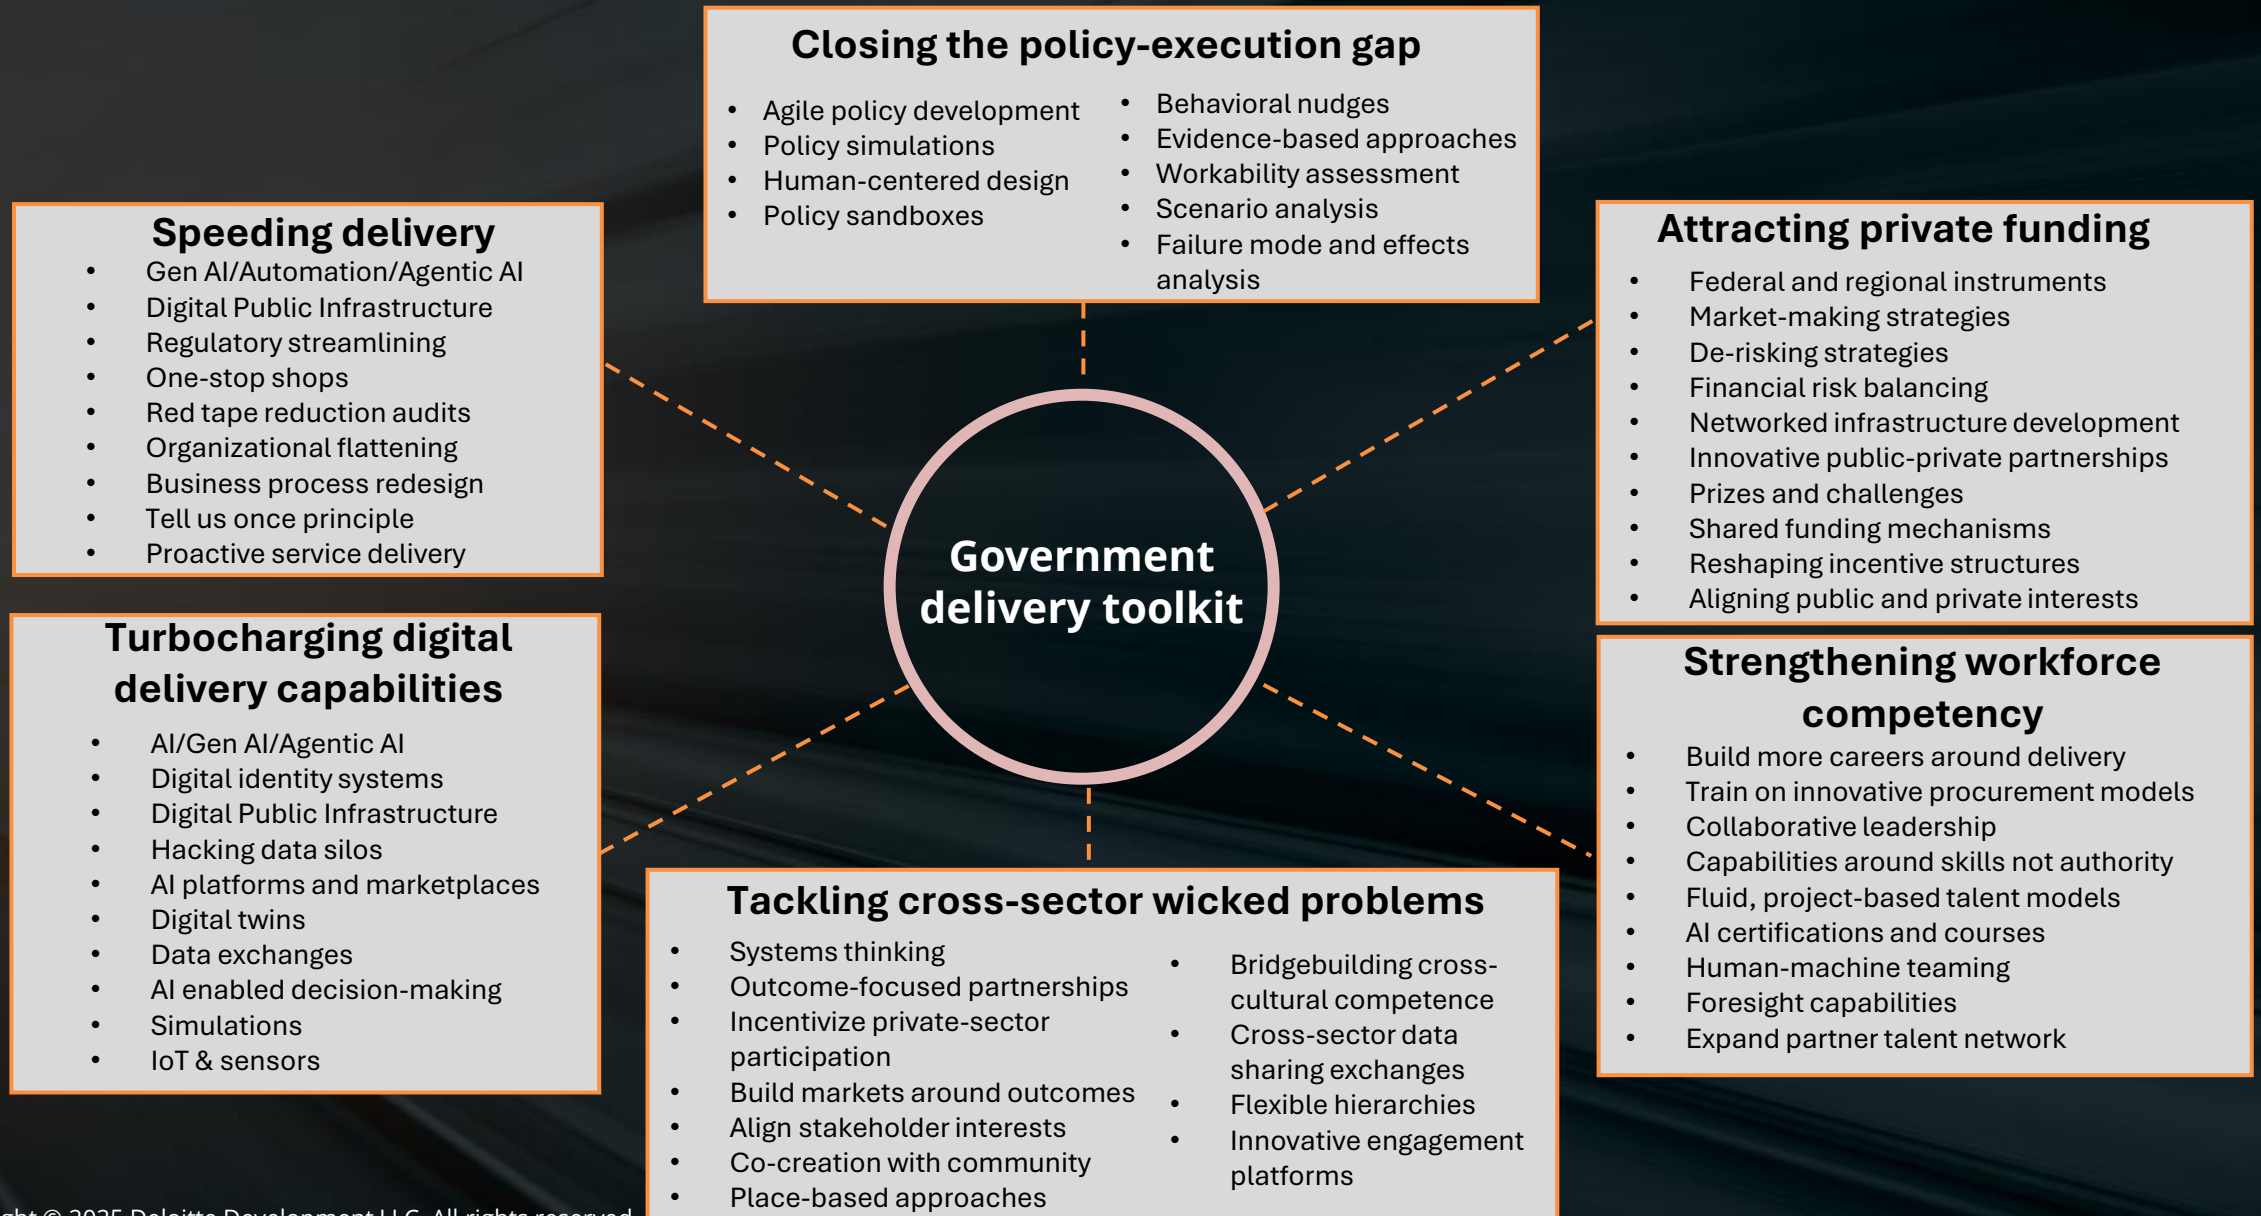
Closing the policy-execution gap

- Agile policy development
- Policy simulations
- Human-centered design
- Policy sandboxes

- Behavioral nudges
- Evidence-based approaches
- Workability assessment
- Scenario analysis
- Failure mode and effects analysis

Speeding delivery

- Gen AI/Automation/Agentic AI
- Digital Public Infrastructure
- Regulatory streamlining
- One-stop shops
- Red tape reduction audits
- Organizational flattening
- Business process redesign
- Tell us once principle
- Proactive service delivery

Attracting private funding

- Federal and regional instruments
- Market-making strategies
- De-risking strategies
- Financial risk balancing
- Networked infrastructure development
- Innovative public-private partnerships
- Prizes and challenges
- Shared funding mechanisms
- Reshaping incentive structures
- Aligning public and private interests

Government delivery toolkit

Turbocharging digital delivery capabilities

- AI/Gen AI/Agentic AI
- Digital identity systems
- Digital Public Infrastructure
- Hacking data silos
- AI platforms and marketplaces
- Digital twins
- Data exchanges
- AI enabled decision-making
- Simulations
- IoT & sensors

Strengthening workforce competency

- Build more careers around delivery
- Train on innovative procurement models
- Collaborative leadership
- Capabilities around skills not authority
- Fluid, project-based talent models
- AI certifications and courses
- Human-machine teaming
- Foresight capabilities
- Expand partner talent network

Tackling cross-sector wicked problems

- Systems thinking
- Outcome-focused partnerships
- Incentivize private-sector participation
- Build markets around outcomes
- Align stakeholder interests
- Co-creation with community
- Place-based approaches

- Bridgebuilding cross-cultural competence
- Cross-sector data sharing exchanges
- Flexible hierarchies
- Innovative engagement platforms

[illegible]ght © 2025 Deloitte Development LLC. All rights reserved.